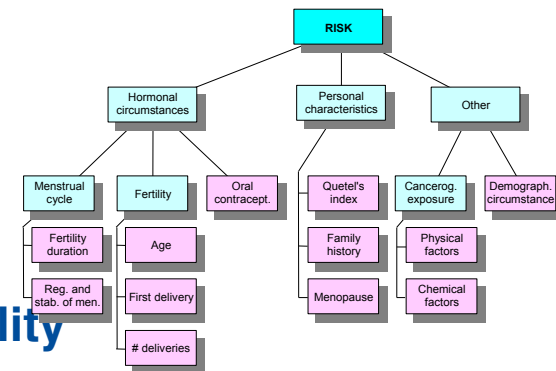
RISK

Hormonal circumstances

Personal characteristics

Other

Menstrual cycle

Fertility

Oral contracept.

Quetel's index

Cancerog. exposure

Demograph. circumstance

Fertility duration

Age

Family history

Physical factors

Reg. and stab. of men.

First delivery

Menopause

Chemical factors

# deliveries

lity